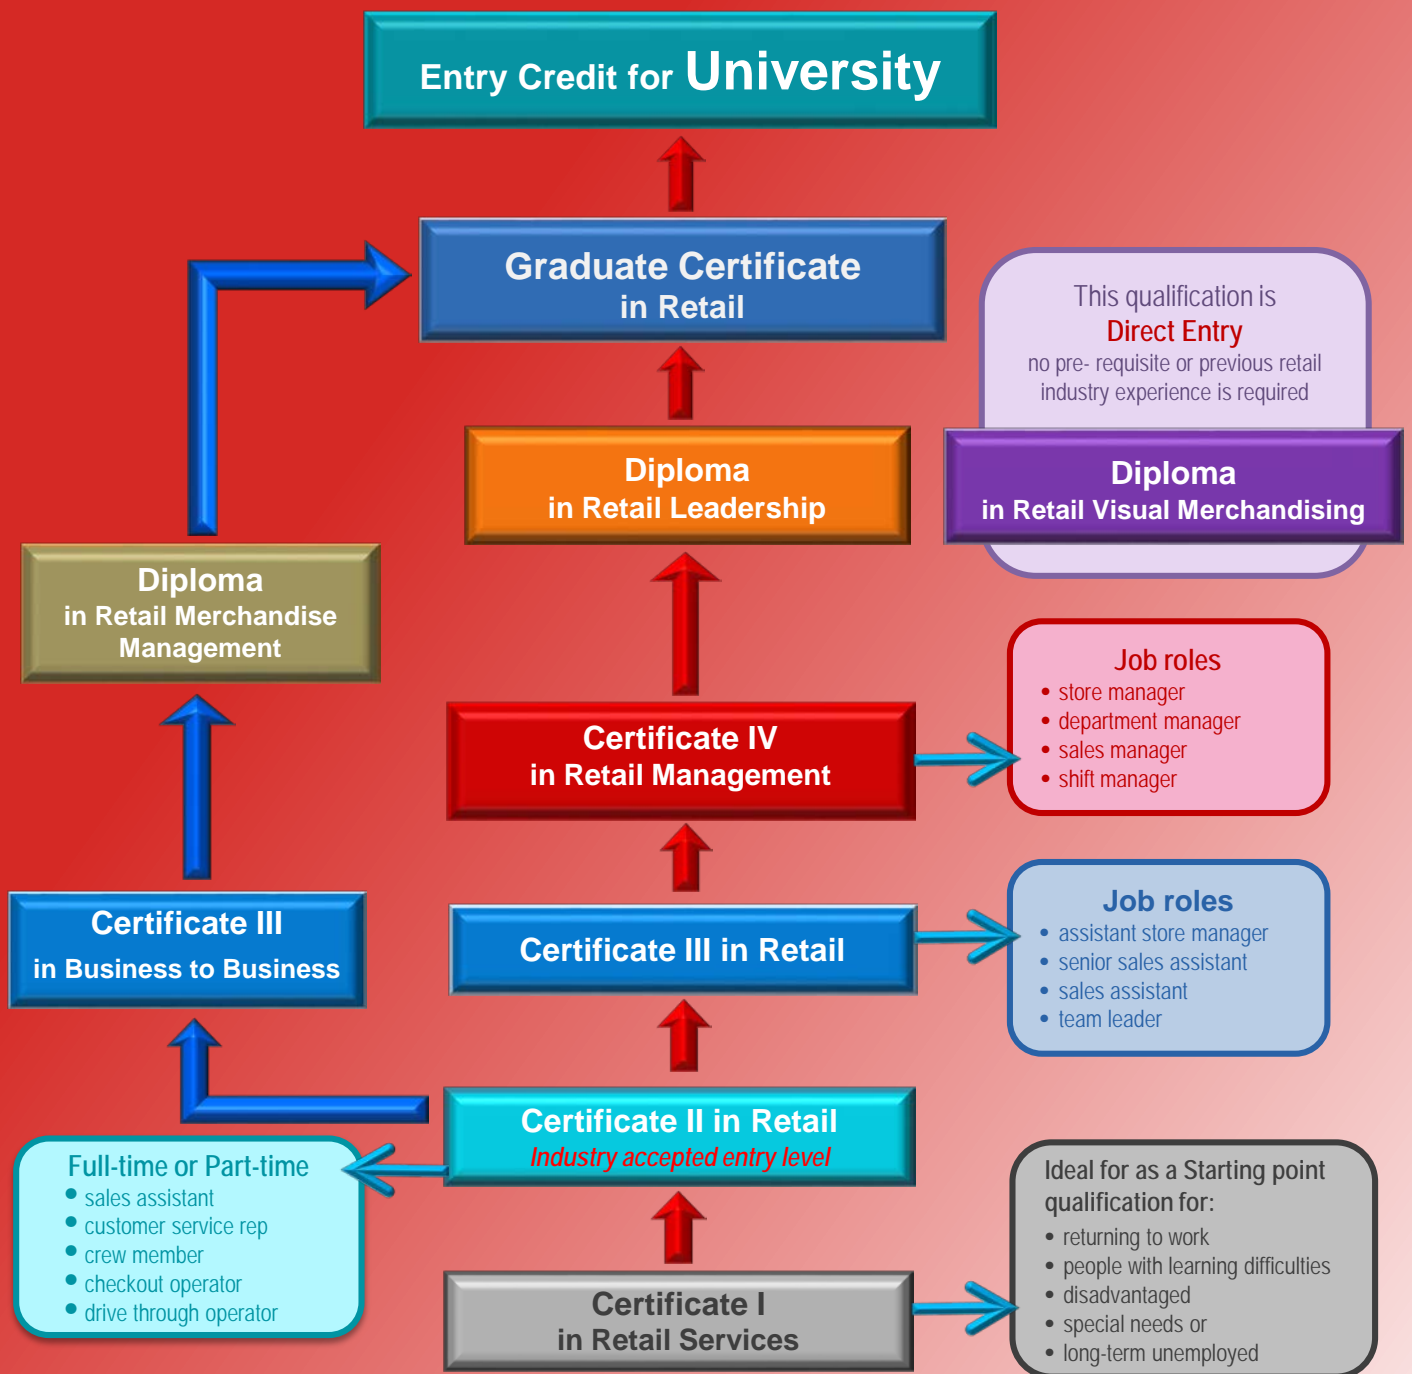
Entry Credit for University

Graduate Certificate
in Retail

This qualification is
Direct Entry
no pre- requisite or previous retail industry experience is required

Diploma
in Retail Leadership

Diploma
in Retail Visual Merchandising

Diploma
in Retail Merchandise Management

Job roles
• store manager
• department manager
• sales manager
• shift manager

Certificate IV
in Retail Management

Certificate III
in Business to Business

Certificate III in Retail

Job roles
• assistant store manager
• senior sales assistant
• sales assistant
• team leader

Certificate II in Retail
Industry accepted entry level

Full-time or Part-time
• sales assistant
• customer service rep
• crew member
• checkout operator
• drive through operator

Ideal for as a Starting point qualification for:
• returning to work
• people with learning difficulties
• disadvantaged
• special needs or
• long-term unemployed

Certificate I
in Retail Services